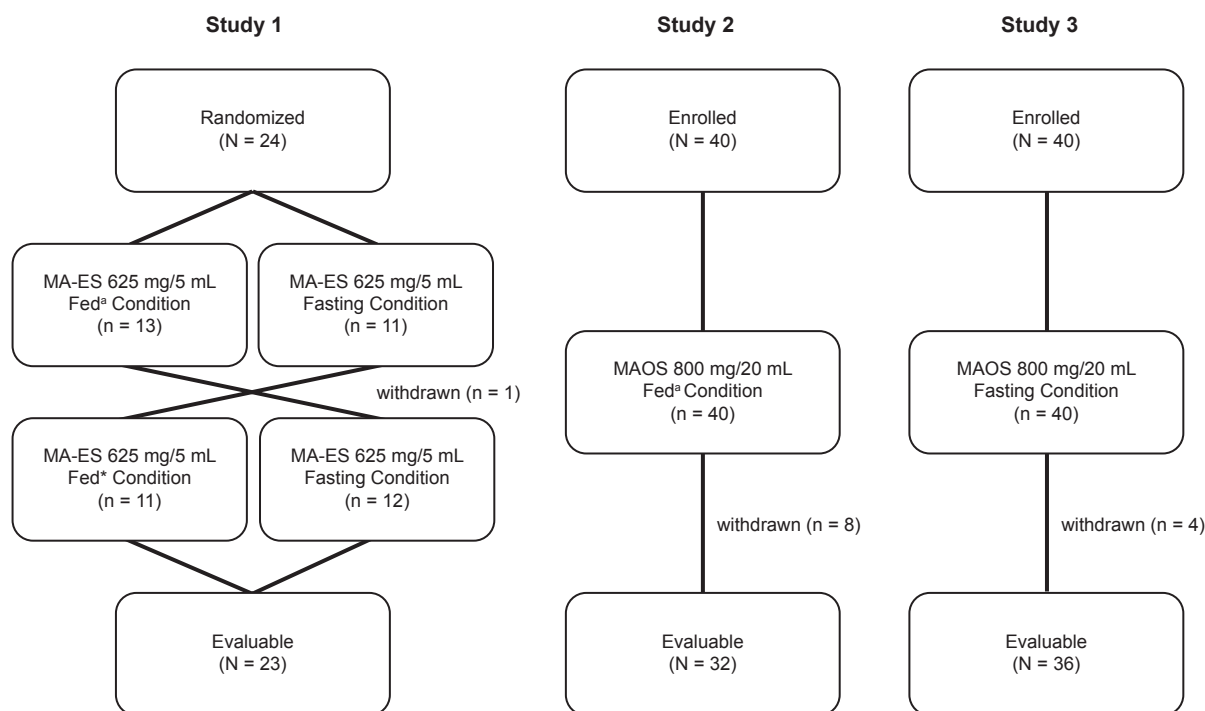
Study 1

Randomized
(N = 24)

MA-ES 625 mg/5 mL
Fed$^{a}$ Condition
(n = 13)

MA-ES 625 mg/5 mL
Fasting Condition
(n = 11)

withdrawn (n = 1)

MA-ES 625 mg/5 mL
Fed* Condition
(n = 11)

MA-ES 625 mg/5 mL
Fasting Condition
(n = 12)

Evaluable
(N = 23)

Study 2

Enrolled
(N = 40)

MAOS 800 mg/20 mL
Fed$^{a}$ Condition
(n = 40)

withdrawn (n = 8)

Evaluable
(N = 32)

Study 3

Enrolled
(N = 40)

MAOS 800 mg/20 mL
Fasting Condition
(n = 40)

withdrawn (n = 4)

Evaluable
(N = 36)